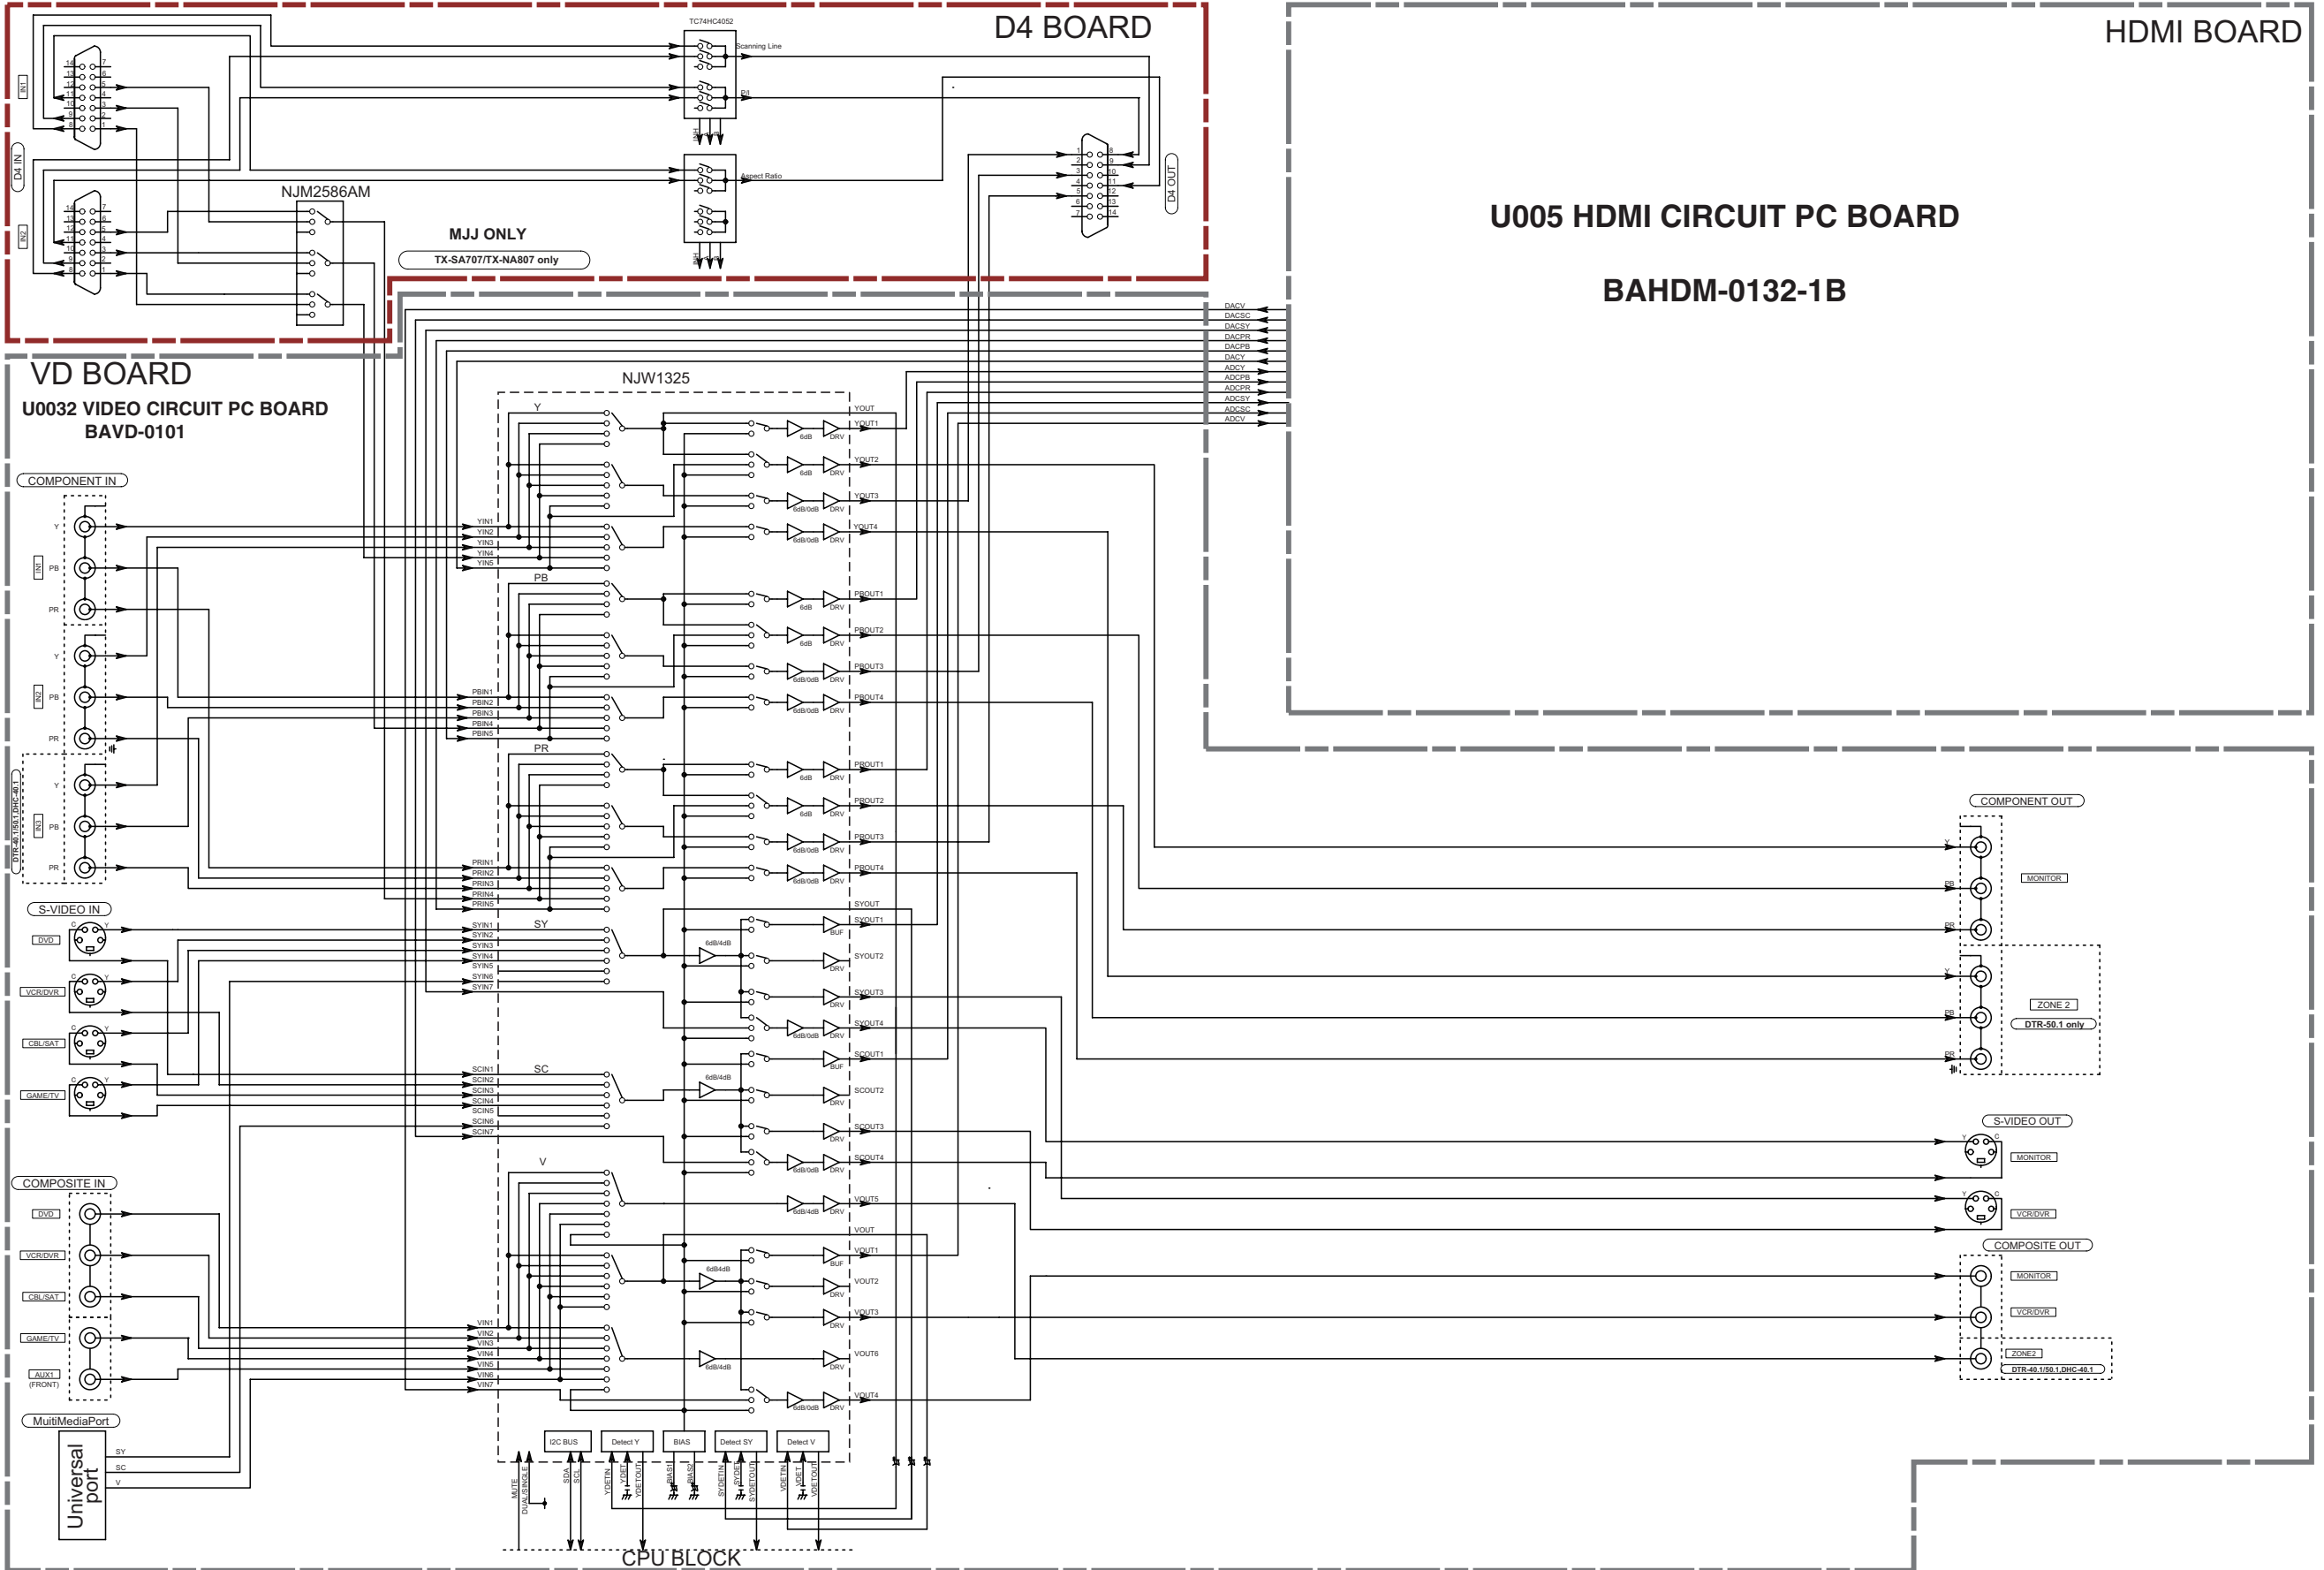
D4 BOARD

HDMI BOARD

TC74HC4052

Scanning Line

P/I

Aspect Ratio

IN1

D4 IN

IN2

NJM2586AM

MJJ ONLY

TX-SA707/TX-NA807 only

D4 OUT

U005 HDMI CIRCUIT PC BOARD

BAHDM-0132-1B

DACV
DACSC
DACSY
DACPR
DACPB
DACY
ADCY
ADCPB
ADCPR
ADCSY
ADCSC
ADCV

VD BOARD

U0032 VIDEO CIRCUIT PC BOARD
BAVD-0101

NJW1325

COMPONENT IN

Y
PB
PR
IN1
Y
PB
PR
IN2
Y
PB
PR
IN3

DTR-40.1/50.1,DHC-40.1

Y
YIN1
YIN2
YIN3
YIN4
YIN5

PB
PBIN1
PBIN2
PBIN3
PBIN4
PBIN5

PR
PRIN1
PRIN2
PRIN3
PRIN4
PRIN5

YOUT
YOUT1
YOUT2
YOUT3
YOUT4
PBOUT1
PBOUT2
PBOUT3
PBOUT4
PROUT1
PROUT2
PROUT3
PROUT4

6dB
DRV
6dB/0dB

S-VIDEO IN

DVD
VCR/DVR
CBL/SAT
GAME/TV

SY
SYIN1
SYIN2
SYIN3
SYIN4
SYIN5
SYIN6
SYIN7

SC
SCIN1
SCIN2
SCIN3
SCIN4
SCIN5
SCIN6
SCIN7

SYOUT
SYOUT1
SYOUT2
SYOUT3
SYOUT4
SCOUT1
SCOUT2
SCOUT3
SCOUT4

6dB/4dB
BUF

COMPOSITE IN

DVD
VCR/DVR
CBL/SAT
GAME/TV
AUX1
(FRONT)

V
VIN1
VIN2
VIN3
VIN4
VIN5
VIN6
VIN7

VOUT5
VOUT
VOUT1
VOUT2
VOUT3
VOUT6
VOUT4

MultiMediaPort

Universal port

SY
SC
V

I2C BUS
Detect Y
BIAS
Detect SY
Detect V

MUTE
DUAL/SINGLE
SDA
SCL
YDETIN
YDET
YDETOUT
BIAS1
BIAS2
SYDETIN
SYDET
SYDETOUT
VDETIN
VDET
VDETOUT

CPU BLOCK

COMPONENT OUT
MONITOR
Y
PB
PR
ZONE 2
DTR-50.1 only

S-VIDEO OUT
MONITOR
VCR/DVR

COMPOSITE OUT
MONITOR
VCR/DVR
ZONE2
DTR-40.1/50.1,DHC-40.1